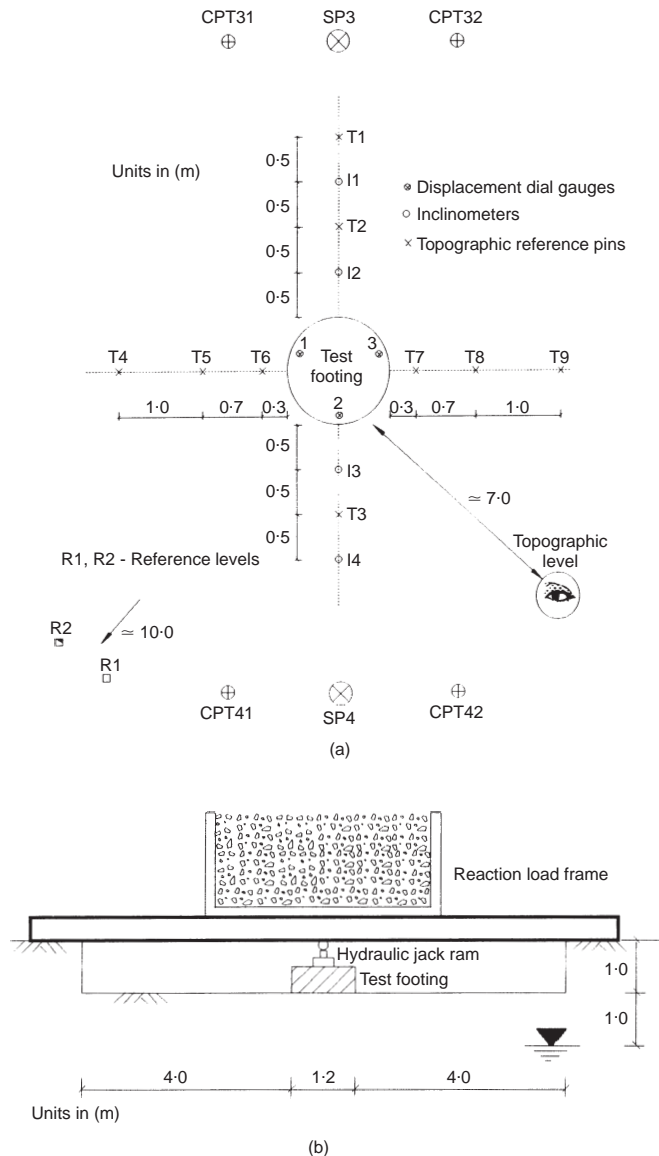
CPT31 SP3 CPT32

Units in (m)

T1
0·5
I1
0·5
T2
0·5
I2
0·5

Displacement dial gauges
Inclinometers
Topographic reference pins

T4 T5 T6 1 Test footing 3 T7 T8 T9
2
1·0 0·7 0·3 0·3 0·7 1·0

0·5
I3
0·5
T3
0·5
I4

≃ 7·0

Topographic level

R1, R2 - Reference levels

R2
≃ 10·0
R1

CPT41 SP4 CPT42

(a)

Reaction load frame

Hydraulic jack ram
Test footing

1·0
1·0

4·0 1·2 4·0

Units in (m)

(b)